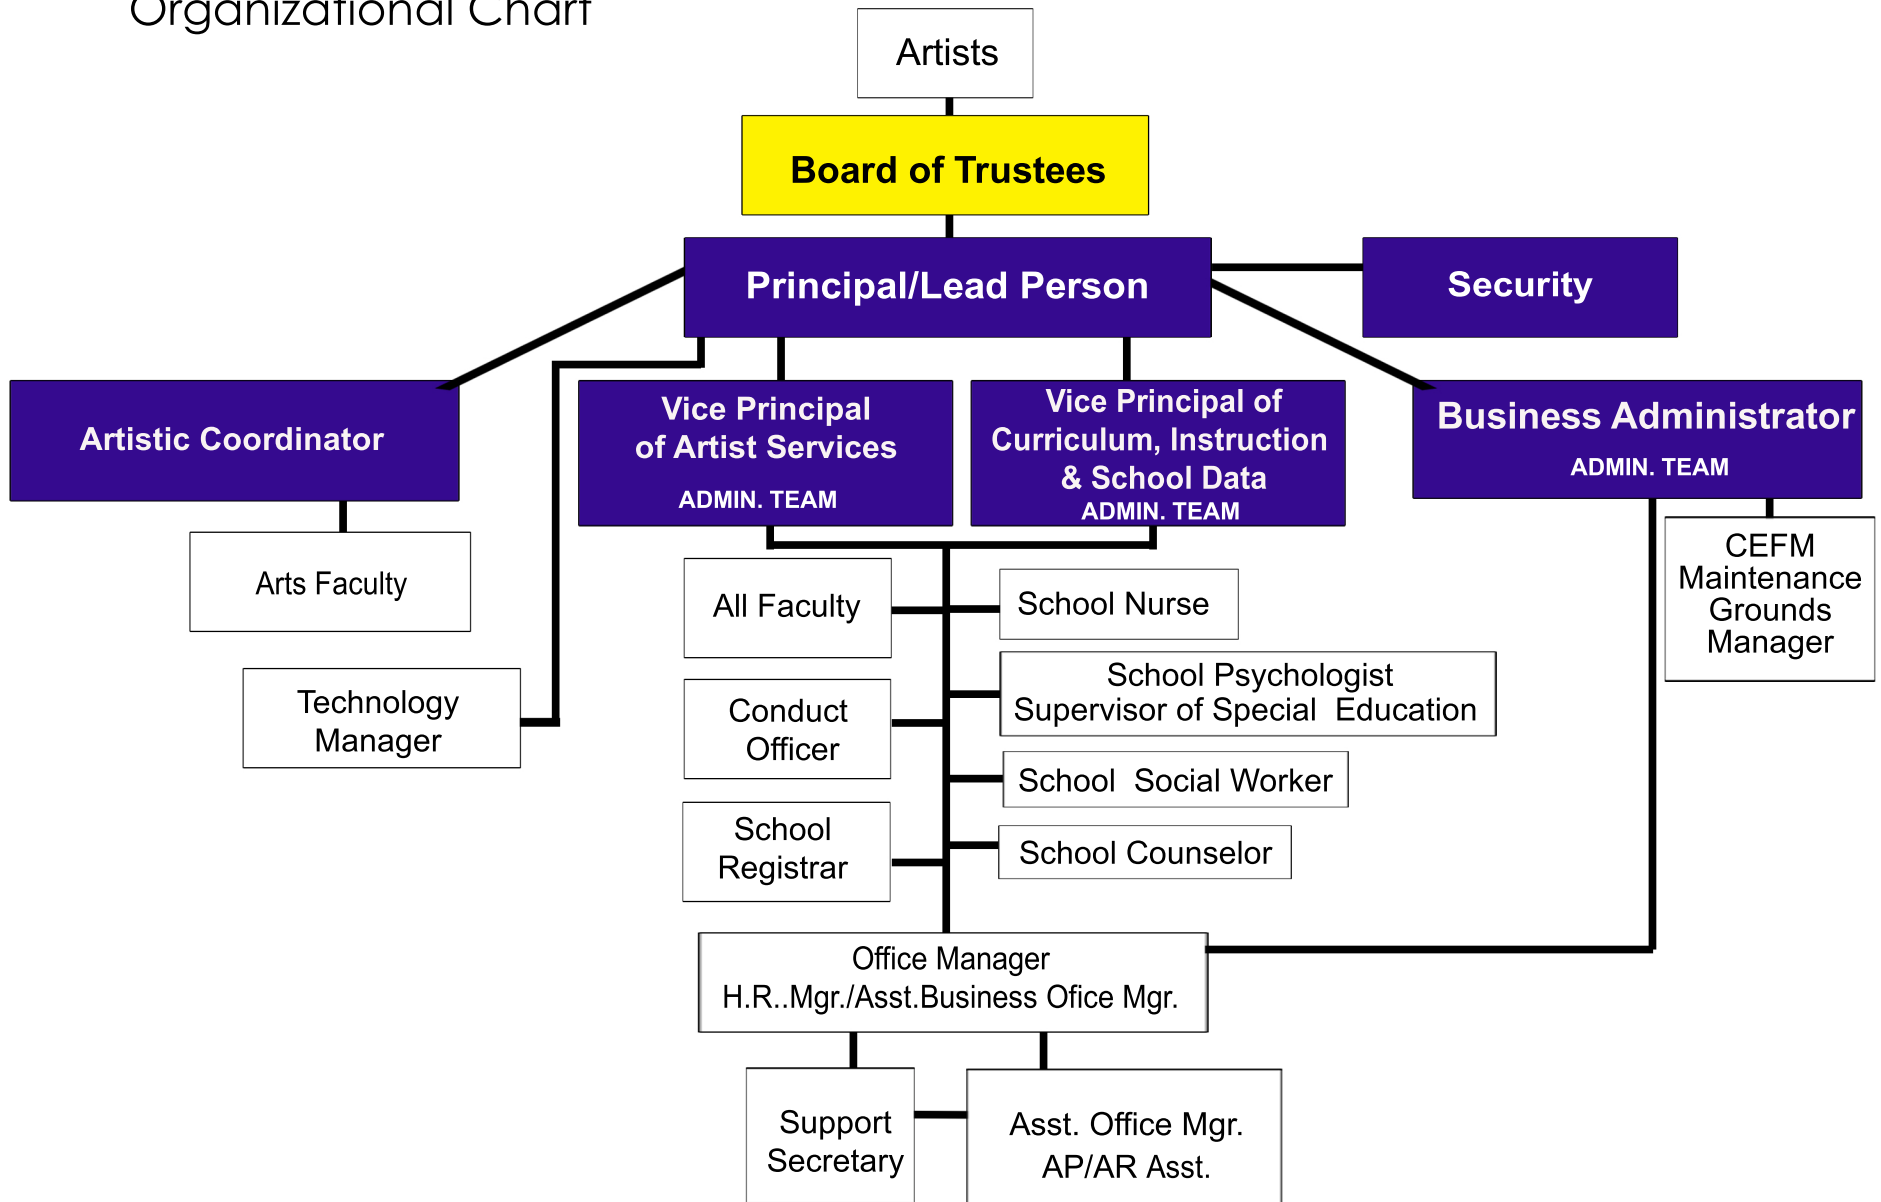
Organizational Chart

Artists

Board of Trustees

Principal/Lead Person

Security

Artistic Coordinator

Vice Principal of Artist Services
ADMIN. TEAM

Vice Principal of Curriculum, Instruction & School Data
ADMIN. TEAM

Business Administrator
ADMIN. TEAM

Arts Faculty

Technology Manager

All Faculty

Conduct Officer

School Registrar

School Nurse

School Psychologist
Supervisor of Special Education

School Social Worker

School Counselor

CEFM
Maintenance
Grounds
Manager

Office Manager
H.R..Mgr./Asst.Business Ofice Mgr.

Support Secretary

Asst. Office Mgr.
AP/AR Asst.